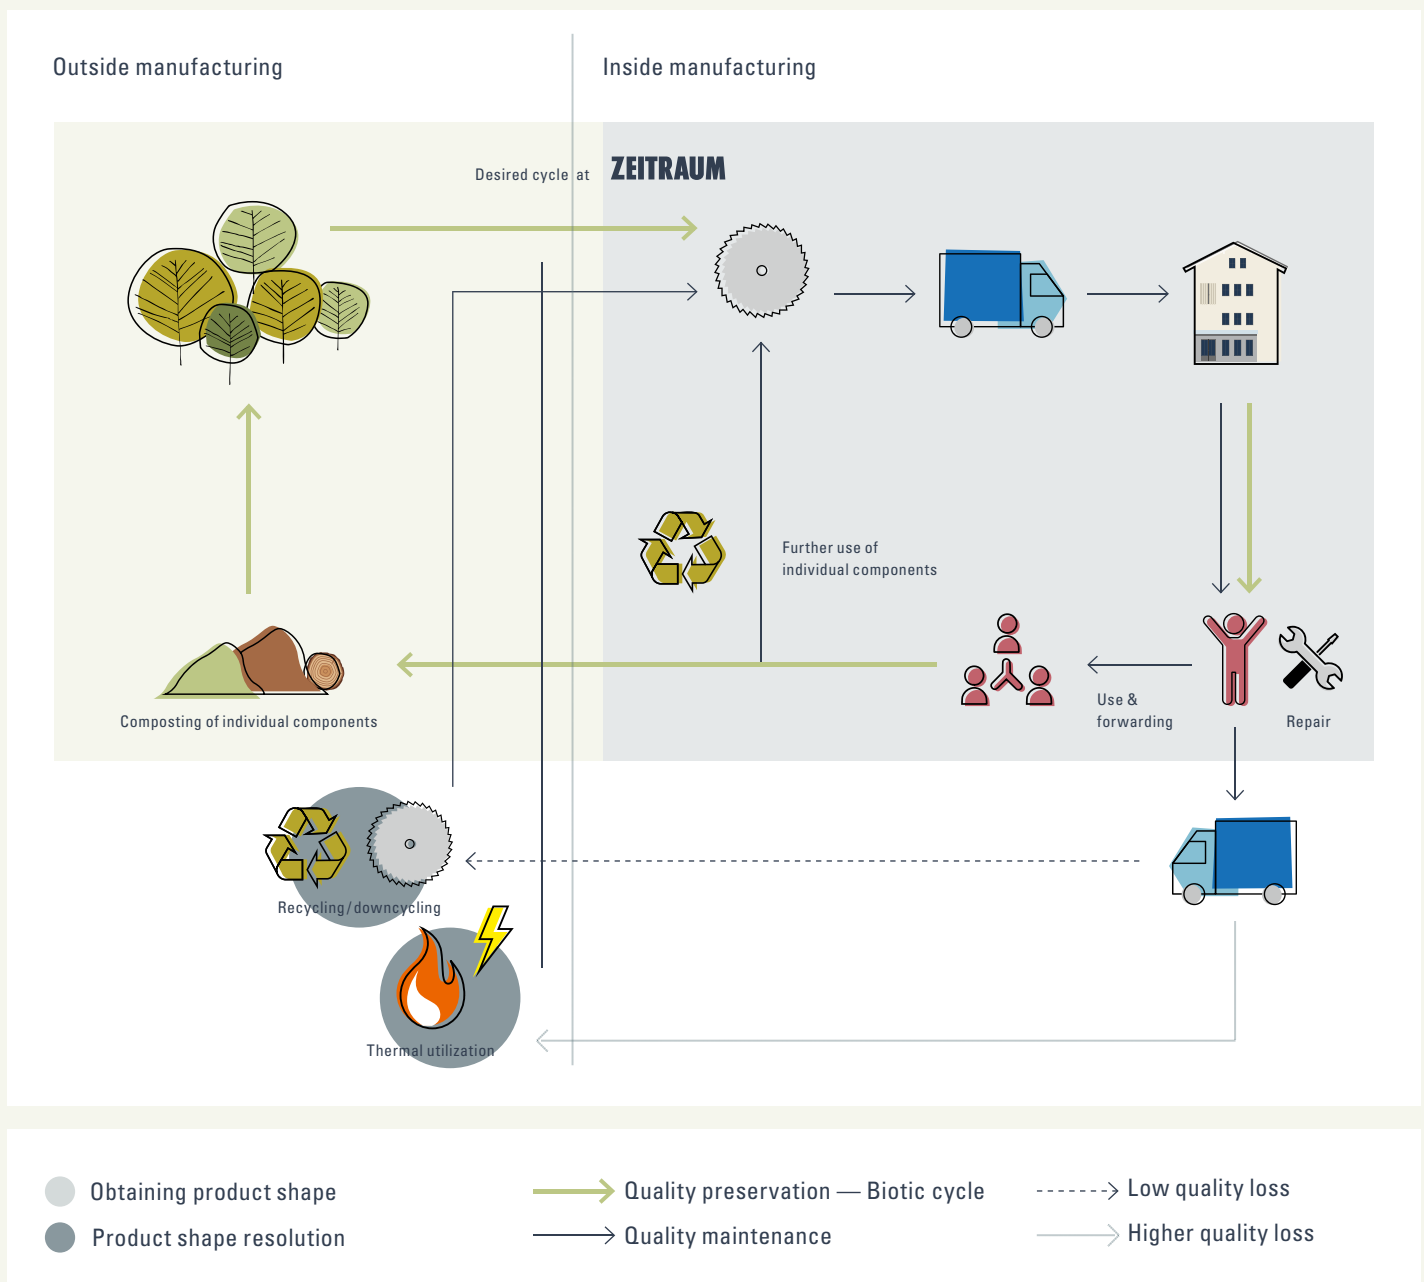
Outside manufacturing

Inside manufacturing

Desired cycle at ZEITRAUM

Further use of individual components

Composting of individual components

Use & forwarding

Repair

Recycling/downcycling

Thermal utilization

Obtaining product shape

Product shape resolution

Quality preservation — Biotic cycle

Quality maintenance

Low quality loss

Higher quality loss